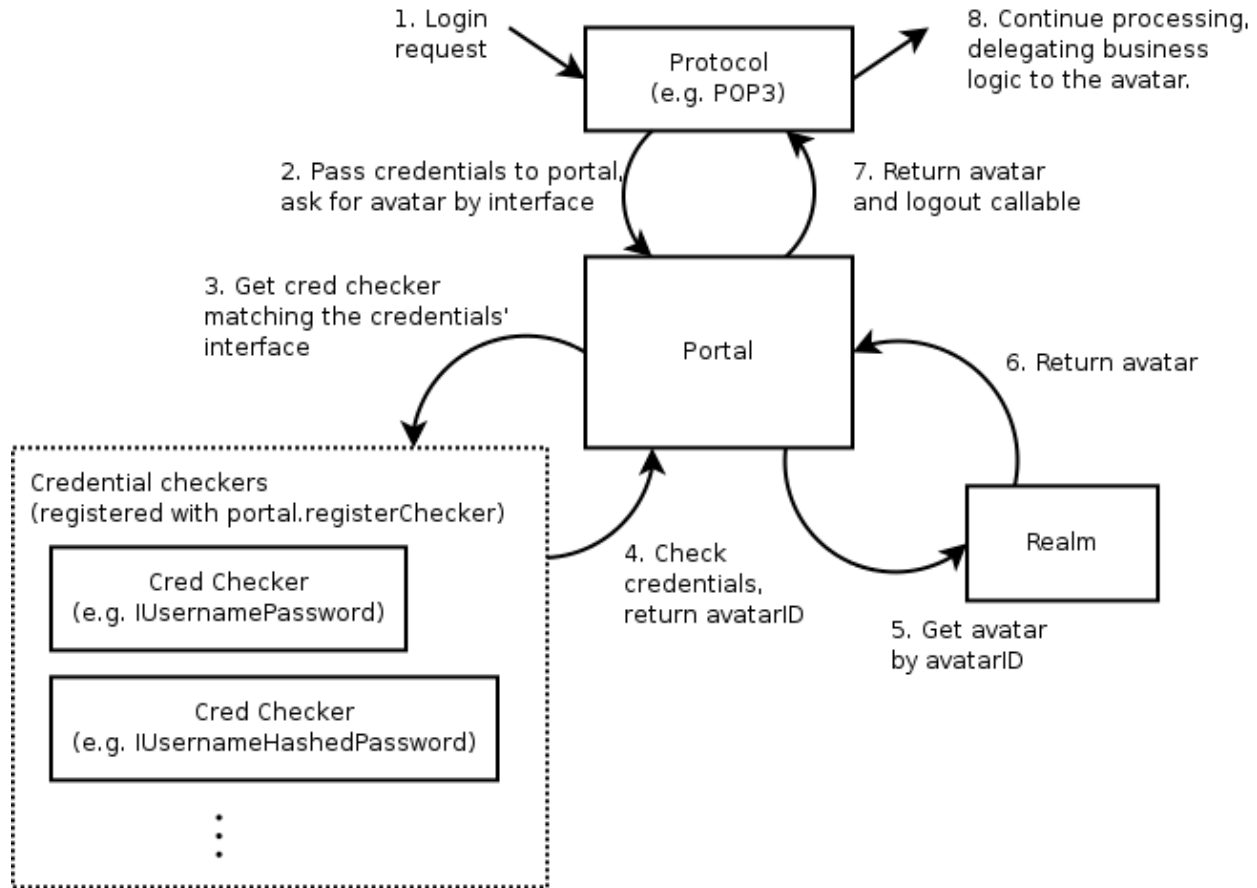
1. Login request

Protocol (e.g. POP3)

8. Continue processing, delegating business logic to the avatar.

2. Pass credentials to portal, ask for avatar by interface

7. Return avatar and logout callable

3. Get cred checker matching the credentials' interface

Portal

6. Return avatar

Credential checkers (registered with portal.registerChecker)

Cred Checker (e.g. IUsernamePassword)

Cred Checker (e.g. IUsernameHashedPassword)

4. Check credentials, return avatarID

Realm

5. Get avatar by avatarID